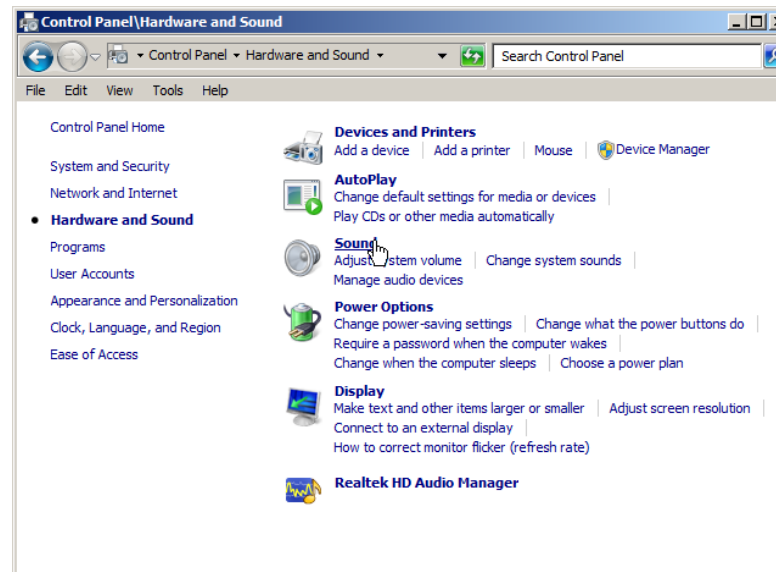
Control Panel\Hardware and Sound

Control Panel ▸ Hardware and Sound ▸

Search Control Panel

File Edit View Tools Help

Control Panel Home

System and Security

Network and Internet

Hardware and Sound

Programs

User Accounts

Appearance and Personalization

Clock, Language, and Region

Ease of Access

Devices and Printers
Add a device | Add a printer | Mouse | Device Manager

AutoPlay
Change default settings for media or devices |
Play CDs or other media automatically

Sound
Adjus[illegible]stem volume | Change system sounds |
Manage audio devices

Power Options
Change power-saving settings | Change what the power buttons do |
Require a password when the computer wakes |
Change when the computer sleeps | Choose a power plan

Display
Make text and other items larger or smaller | Adjust screen resolution |
Connect to an external display |
How to correct monitor flicker (refresh rate)

Realtek HD Audio Manager